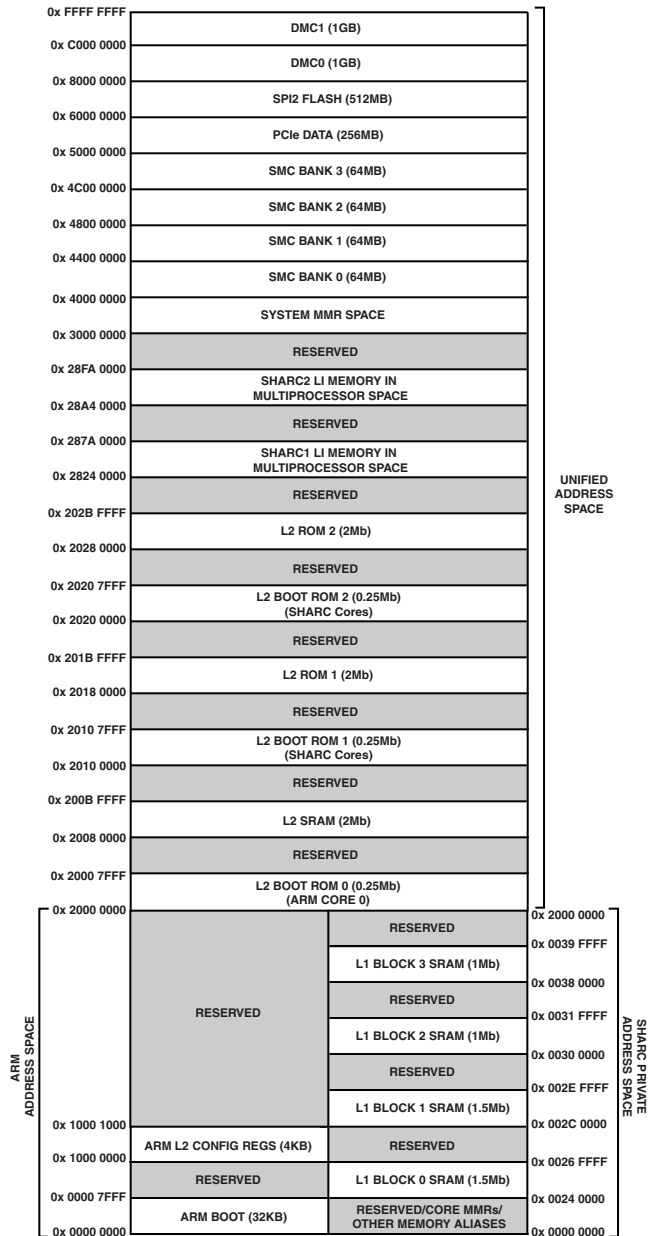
0x FFFF FFFF
DMC1 (1GB)
0x C000 0000
DMC0 (1GB)
0x 8000 0000
SPI2 FLASH (512MB)
0x 6000 0000
PCIe DATA (256MB)
0x 5000 0000
SMC BANK 3 (64MB)
0x 4C00 0000
SMC BANK 2 (64MB)
0x 4800 0000
SMC BANK 1 (64MB)
0x 4400 0000
SMC BANK 0 (64MB)
0x 4000 0000
SYSTEM MMR SPACE
0x 3000 0000
RESERVED
0x 28FA 0000
SHARC2 LI MEMORY IN MULTIPROCESSOR SPACE
0x 28A4 0000
RESERVED
0x 287A 0000
SHARC1 LI MEMORY IN MULTIPROCESSOR SPACE
0x 2824 0000
RESERVED
0x 202B FFFF
L2 ROM 2 (2Mb)
0x 2028 0000
RESERVED
0x 2020 7FFF
L2 BOOT ROM 2 (0.25Mb) (SHARC Cores)
0x 2020 0000
RESERVED
0x 201B FFFF
L2 ROM 1 (2Mb)
0x 2018 0000
RESERVED
0x 2010 7FFF
L2 BOOT ROM 1 (0.25Mb) (SHARC Cores)
0x 2010 0000
RESERVED
0x 200B FFFF
L2 SRAM (2Mb)
0x 2008 0000
RESERVED
0x 2000 7FFF
L2 BOOT ROM 0 (0.25Mb) (ARM CORE 0)
0x 2000 0000

UNIFIED ADDRESS SPACE

RESERVED
0x 1000 1000
ARM L2 CONFIG REGS (4KB)
0x 1000 0000
RESERVED
0x 0000 7FFF
ARM BOOT (32KB)
0x 0000 0000

ARM ADDRESS SPACE

0x 2000 0000
RESERVED
0x 0039 FFFF
L1 BLOCK 3 SRAM (1Mb)
0x 0038 0000
RESERVED
0x 0031 FFFF
L1 BLOCK 2 SRAM (1Mb)
0x 0030 0000
RESERVED
0x 002E FFFF
L1 BLOCK 1 SRAM (1.5Mb)
0x 002C 0000
RESERVED
0x 0026 FFFF
L1 BLOCK 0 SRAM (1.5Mb)
0x 0024 0000
RESERVED/CORE MMRs/ OTHER MEMORY ALIASES
0x 0000 0000

SHARC PRIVATE ADDRESS SPACE